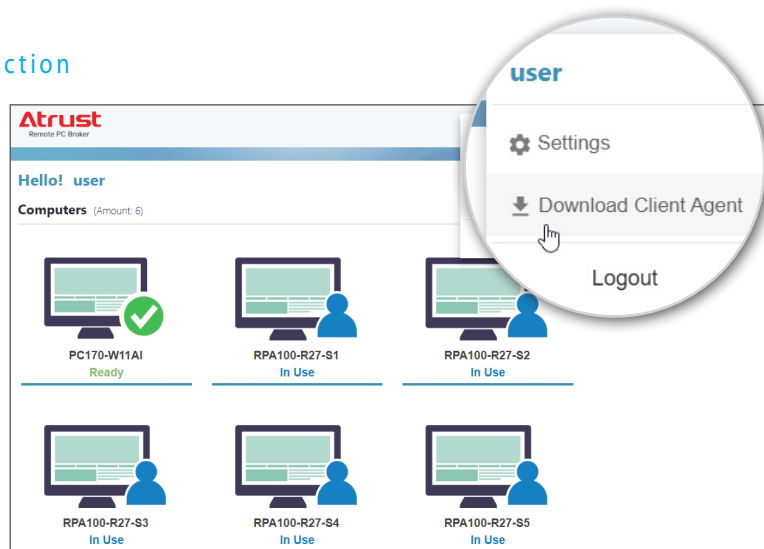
ction

Atrust
Remote PC Broker

Hello! user

Computers (Amount: 6)

PC170-W11AI
Ready

RPA100-R27-S1
In Use

RPA100-R27-S2
In Use

RPA100-R27-S3
In Use

RPA100-R27-S4
In Use

RPA100-R27-S5
In Use

user

Settings

Download Client Agent

Logout